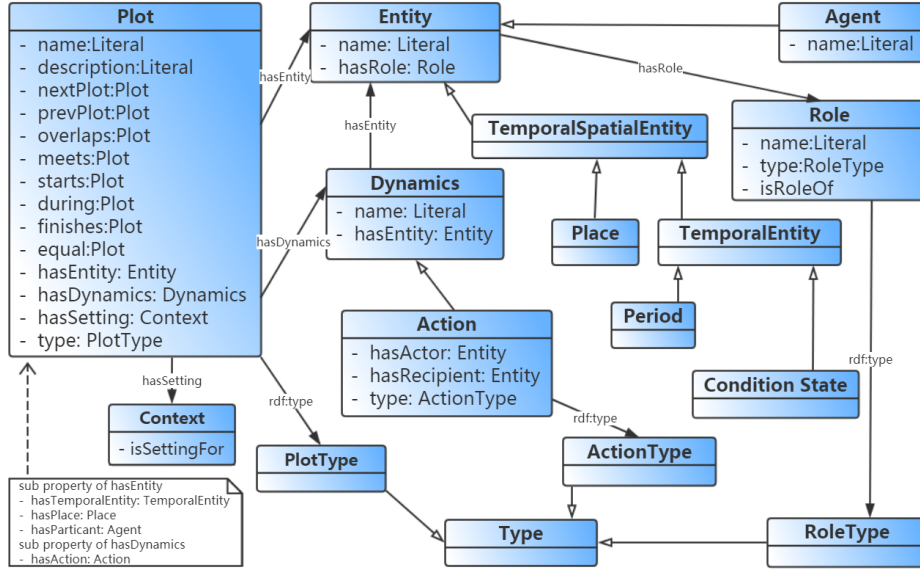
Plot
- name:Literal
- description:Literal
- nextPlot:Plot
- prevPlot:Plot
- overlaps:Plot
- meets:Plot
- starts:Plot
- during:Plot
- finishes:Plot
- equal:Plot
- hasEntity: Entity
- hasDynamics: Dynamics
- hasSetting: Context
- type: PlotType

hasEntity

Entity
- name: Literal
- hasRole: Role

Agent
- name:Literal

hasRole

hasEntity

TemporalSpatialEntity

Role
- name:Literal
- type:RoleType
- isRoleOf

Dynamics
- name: Literal
- hasEntity: Entity

hasDynamics

Place

TemporalEntity

Period

Action
- hasActor: Entity
- hasRecipient: Entity
- type: ActionType

rdf:type

Condition State

hasSetting

Context
- isSettingFor

rdf:type

rdf:type

PlotType

ActionType

sub property of hasEntity
- hasTemporalEntity: TemporalEntity
- hasPlace: Place
- hasParticant: Agent
sub property of hasDynamics
- hasAction: Action

Type

RoleType